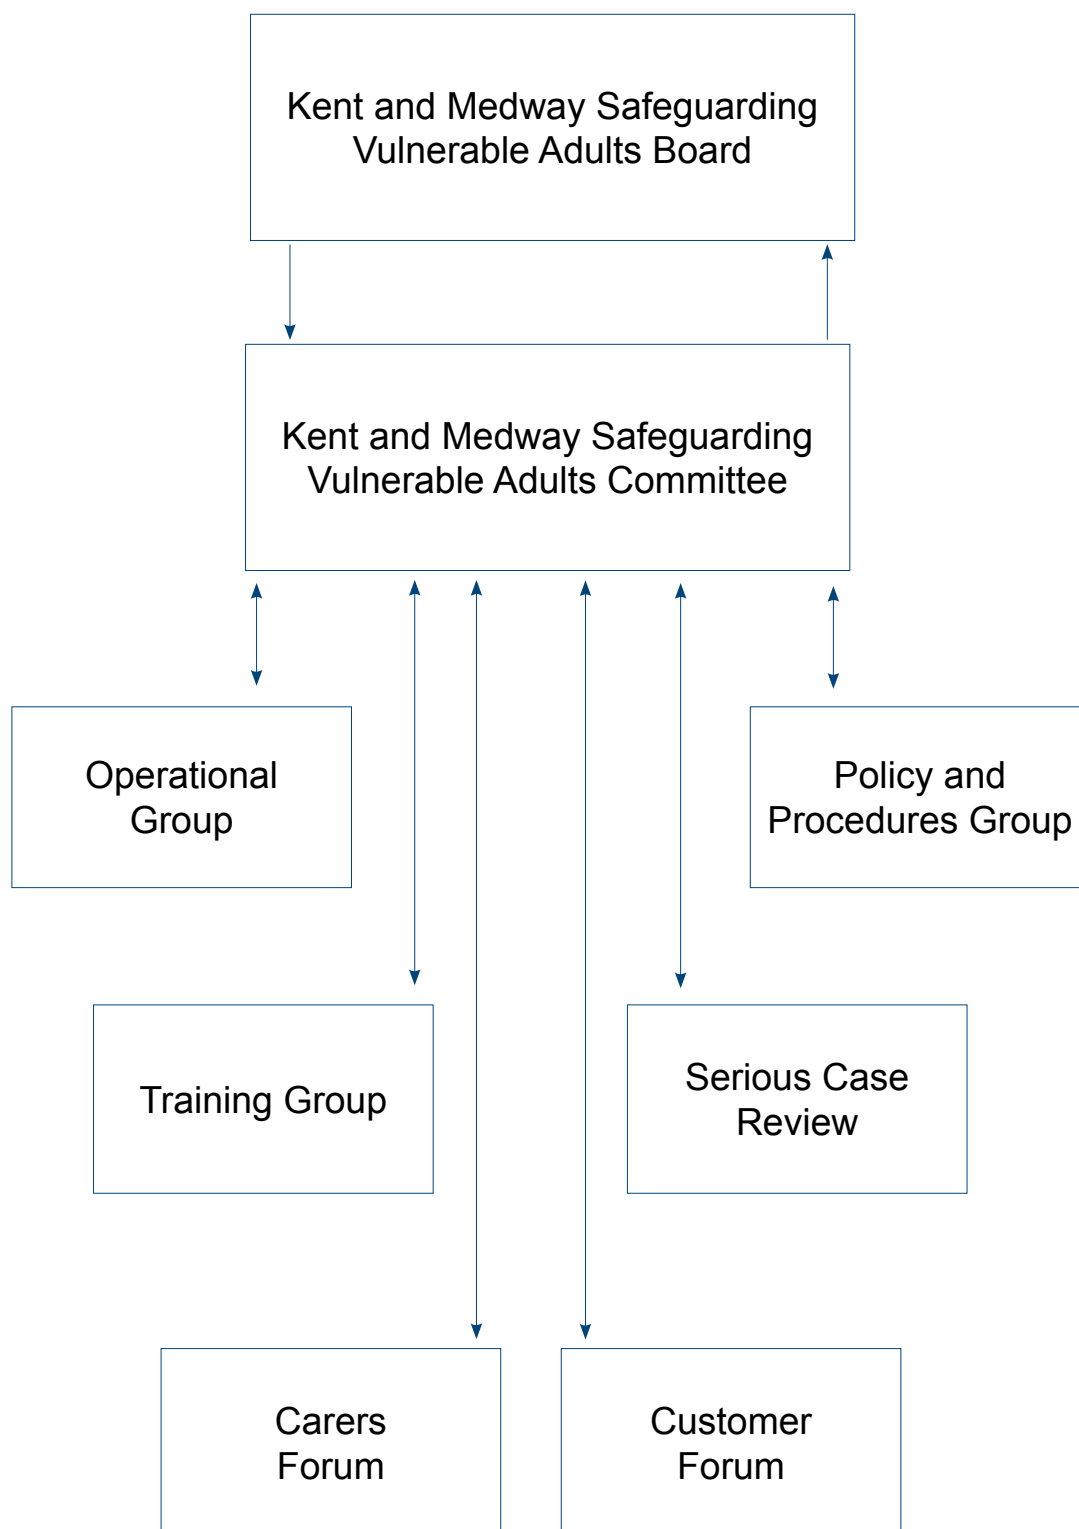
Kent and Medway Safeguarding Vulnerable Adults Board

Kent and Medway Safeguarding Vulnerable Adults Committee

Operational Group

Policy and Procedures Group

Training Group

Serious Case Review

Carers Forum

Customer Forum